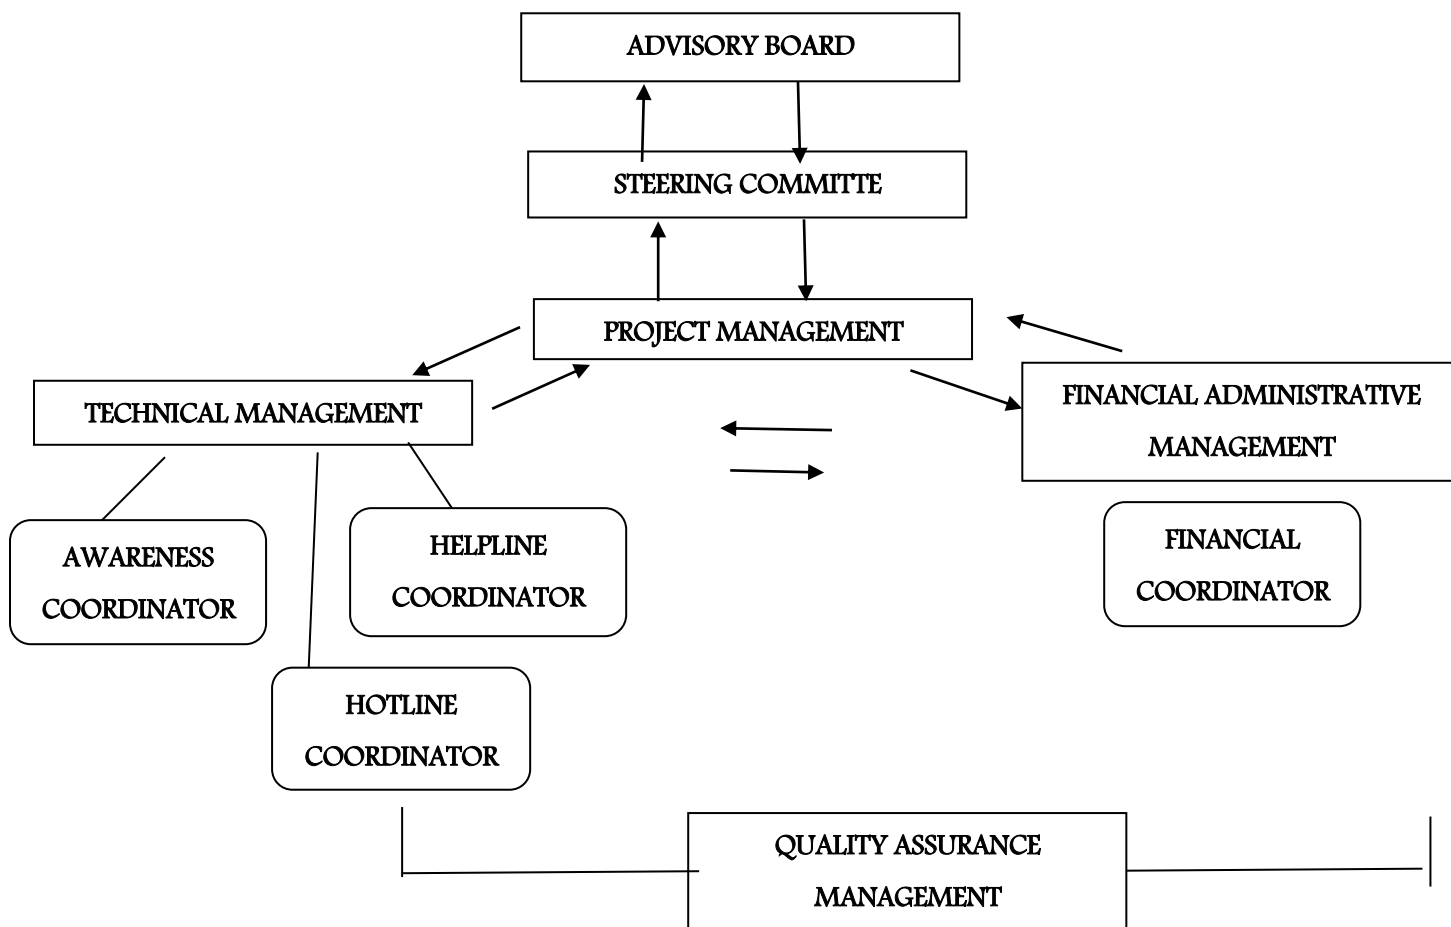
ADVISORY BOARD

STEERING COMMITTE

PROJECT MANAGEMENT

TECHNICAL MANAGEMENT

FINANCIAL ADMINISTRATIVE MANAGEMENT

AWARENESS COORDINATOR

HELPLINE COORDINATOR

FINANCIAL COORDINATOR

HOTLINE COORDINATOR

QUALITY ASSURANCE MANAGEMENT